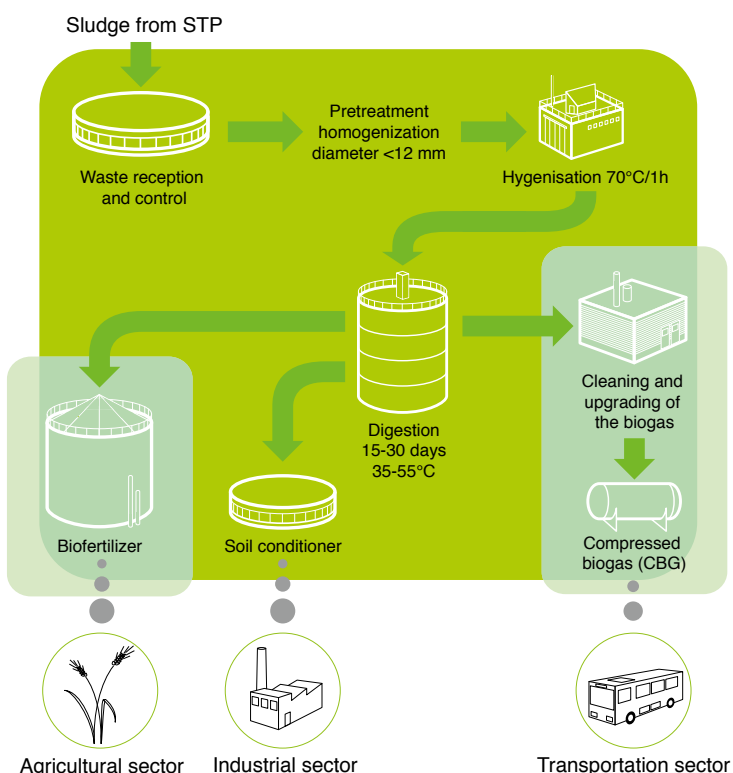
Sludge from STP

Waste reception and control

Pretreatment homogenization diameter <12 mm

Hygenisation 70°C/1h

Digestion 15-30 days 35-55°C

Cleaning and upgrading of the biogas

Compressed biogas (CBG)

Biofertilizer

Soil conditioner

Agricultural sector

Industrial sector

Transportation sector